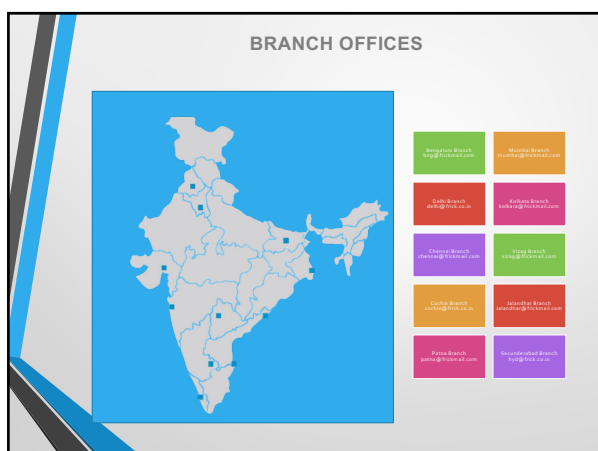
BRANCH OFFICES

Bengaluru Branch
blrg@frickmail.com

Mumbai Branch
mumbai@frickmail.com

Delhi Branch
delhi@frick.co.in

Kolkata Branch
kolkata@frickmail.com

Chennai Branch
chennai@frickmail.com

Vizag Branch
vizag@frickmail.com

Cochin Branch
cochin@frick.co.in

Jalandhar Branch
Jalandhar@frickmail.com

Patna Branch
patna@frickmail.com

Secunderabad Branch
hyd@frick.co.in